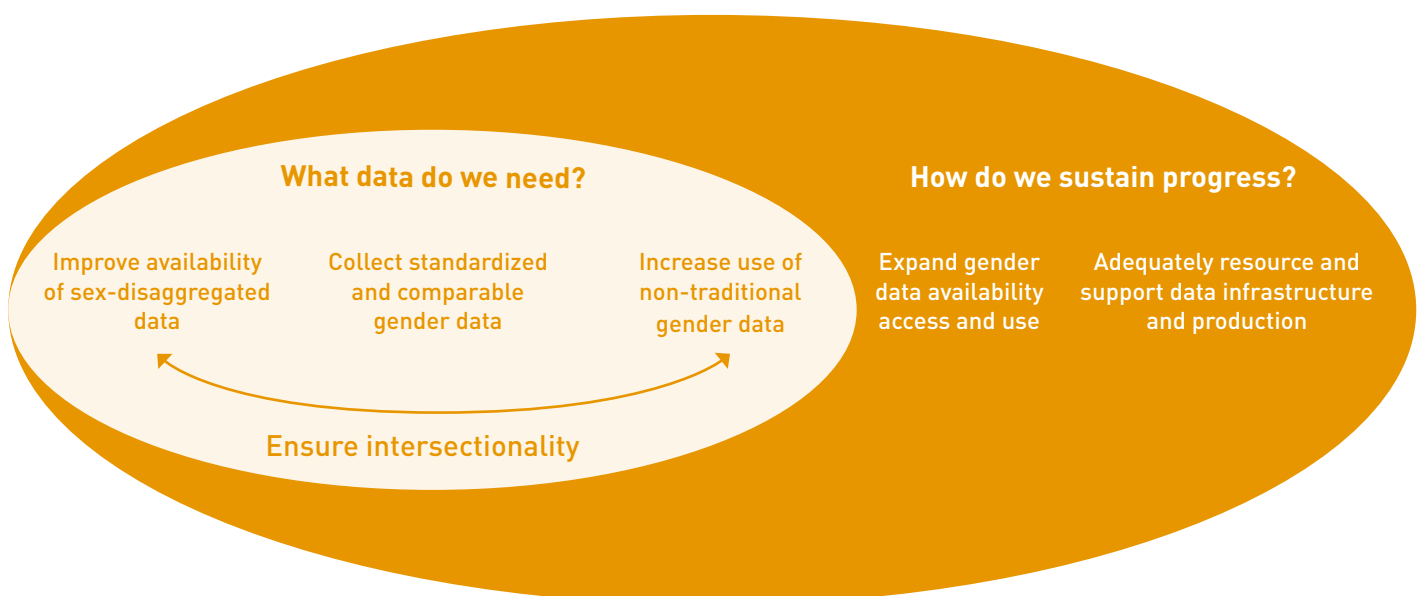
What data do we need?

Improve availability of sex-disaggregated data

Collect standardized and comparable gender data

Increase use of non-traditional gender data

Ensure intersectionality

How do we sustain progress?

Expand gender data availability access and use

Adequately resource and support data infrastructure and production